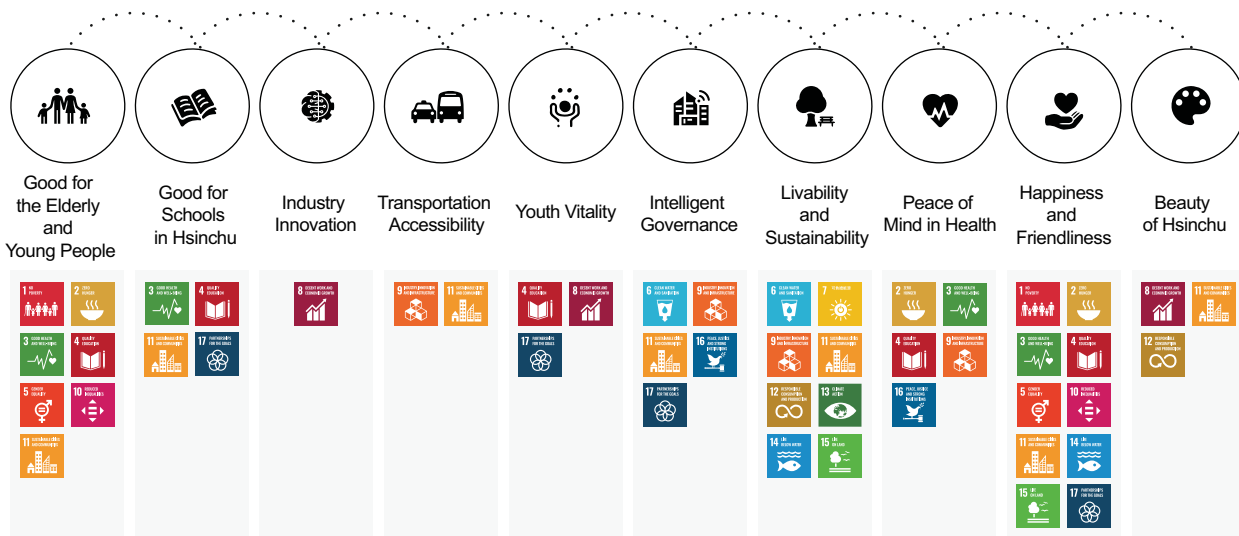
Good for the Elderly and Young People

1 NO POVERTY
2 ZERO HUNGER
3 GOOD HEALTH AND WELL-BEING
4 QUALITY EDUCATION
5 GENDER EQUALITY
10 REDUCED INEQUALITIES
11 SUSTAINABLE CITIES AND COMMUNITIES

Good for Schools in Hsinchu

3 GOOD HEALTH AND WELL-BEING
4 QUALITY EDUCATION
11 SUSTAINABLE CITIES AND COMMUNITIES
17 PARTNERSHIPS FOR THE GOALS

Industry Innovation

8 DECENT WORK AND ECONOMIC GROWTH

Transportation Accessibility

9 INDUSTRY, INNOVATION AND INFRASTRUCTURE
11 SUSTAINABLE CITIES AND COMMUNITIES

Youth Vitality

4 QUALITY EDUCATION
8 DECENT WORK AND ECONOMIC GROWTH
17 PARTNERSHIPS FOR THE GOALS

Intelligent Governance

6 CLEAN WATER AND SANITATION
9 INDUSTRY, INNOVATION AND INFRASTRUCTURE
11 SUSTAINABLE CITIES AND COMMUNITIES
16 PEACE, JUSTICE AND STRONG INSTITUTIONS
17 PARTNERSHIPS FOR THE GOALS

Livability and Sustainability

6 CLEAN WATER AND SANITATION
7 AFFORDABLE AND CLEAN ENERGY
9 INDUSTRY, INNOVATION AND INFRASTRUCTURE
11 SUSTAINABLE CITIES AND COMMUNITIES
12 RESPONSIBLE CONSUMPTION AND PRODUCTION
13 CLIMATE ACTION
14 LIFE BELOW WATER
15 LIFE ON LAND

Peace of Mind in Health

2 ZERO HUNGER
3 GOOD HEALTH AND WELL-BEING
4 QUALITY EDUCATION
9 INDUSTRY, INNOVATION AND INFRASTRUCTURE
16 PEACE, JUSTICE AND STRONG INSTITUTIONS

Happiness and Friendliness

1 NO POVERTY
2 ZERO HUNGER
3 GOOD HEALTH AND WELL-BEING
4 QUALITY EDUCATION
5 GENDER EQUALITY
10 REDUCED INEQUALITIES
11 SUSTAINABLE CITIES AND COMMUNITIES
14 LIFE BELOW WATER
15 LIFE ON LAND
17 PARTNERSHIPS FOR THE GOALS

Beauty of Hsinchu

8 DECENT WORK AND ECONOMIC GROWTH
11 SUSTAINABLE CITIES AND COMMUNITIES
12 RESPONSIBLE CONSUMPTION AND PRODUCTION